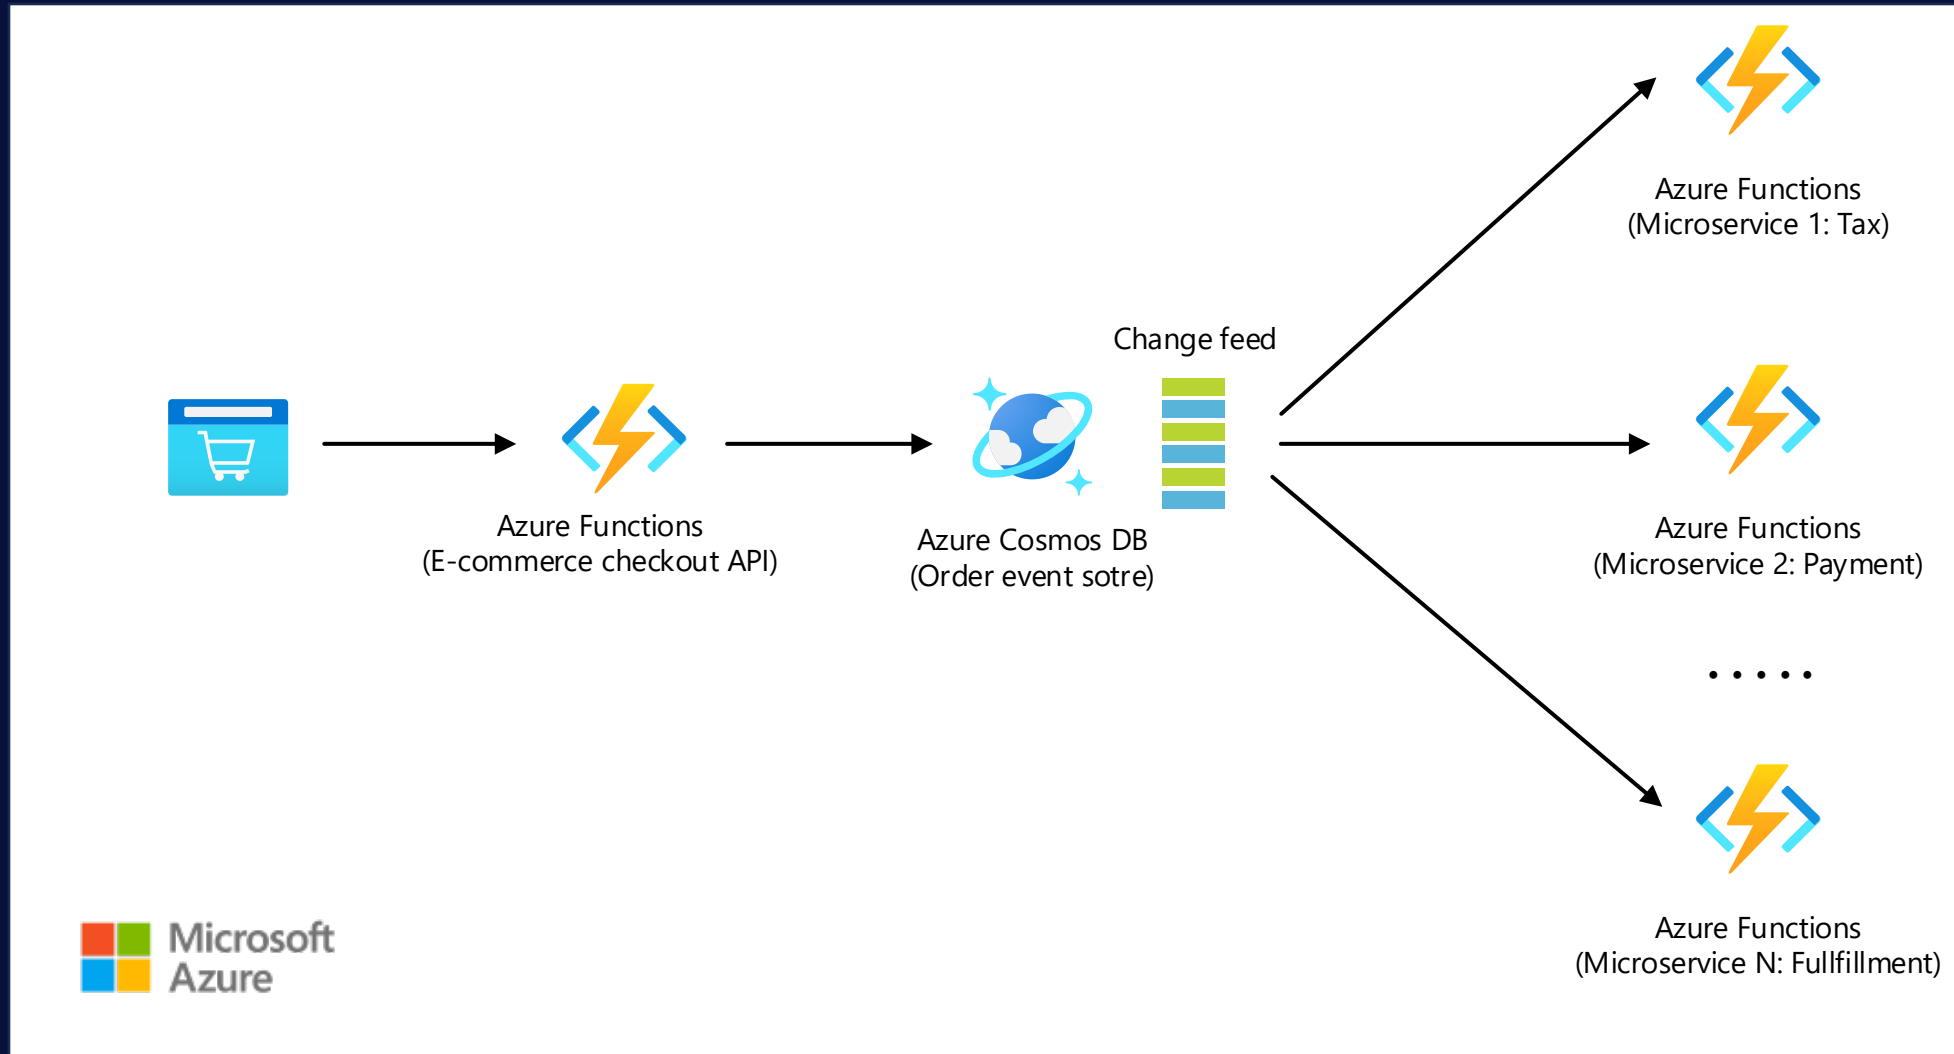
Azure Functions
(Microservice 1: Tax)

Change feed

Azure Functions
(E-commerce checkout API)

Azure Cosmos DB
(Order event sotre)

Azure Functions
(Microservice 2: Payment)

.....

Azure Functions
(Microservice N: Fullfillment)

Microsoft
Azure